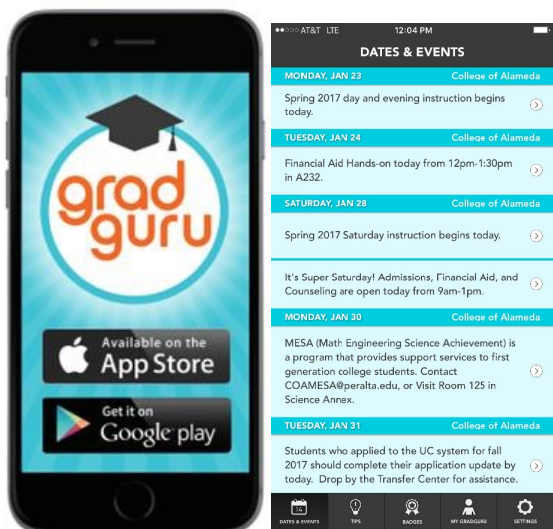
grad guru

Available on the App Store

Get it on Google play

●●○○○ AT&T LTE 12:04 PM

DATES & EVENTS

MONDAY, JAN 23 College of Alameda

Spring 2017 day and evening instruction begins today.

TUESDAY, JAN 24 College of Alameda

Financial Aid Hands-on today from 12pm-1:30pm in A232.

SATURDAY, JAN 28 College of Alameda

Spring 2017 Saturday instruction begins today.

It's Super Saturday! Admissions, Financial Aid, and Counseling are open today from 9am-1pm.

MONDAY, JAN 30 College of Alameda

MESA (Math Engineering Science Achievement) is a program that provides support services to first generation college students. Contact COAMESA@peralta.edu, or Visit Room 125 in Science Annex.

TUESDAY, JAN 31 College of Alameda

Students who applied to the UC system for fall 2017 should complete their application update by today. Drop by the Transfer Center for assistance.

14
DATES & EVENTS TIPS BADGES MY GRADGURU SETTINGS